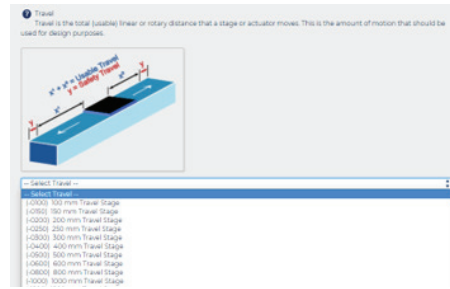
Travel
Travel is the total (usable) linear or rotary distance that a stage or actuator moves. This is the amount of motion that should be used for design purposes.

$x^- + x^+$ = Usable Travel
y = Safety Travel
y
$x^+$
$x^-$
y

-- Select Travel --
-- Select Travel --
(-0100) 100 mm Travel Stage
(-0150) 150 mm Travel Stage
(-0200) 200 mm Travel Stage
(-0250) 250 mm Travel Stage
(-0300) 300 mm Travel Stage
(-0400) 400 mm Travel Stage
(-0500) 500 mm Travel Stage
(-0600) 600 mm Travel Stage
(-0800) 800 mm Travel Stage
(-1000) 1000 mm Travel Stage